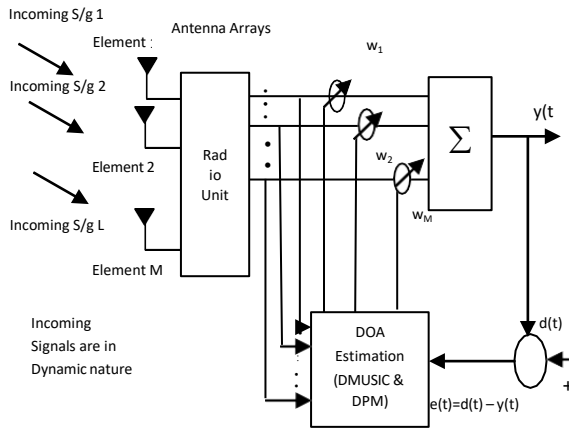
Incoming S/g 1

Antenna Arrays

Element :

Incoming S/g 2

Element 2

Incoming S/g L

Element M

Rad io Unit

$w_1$

$w_2$

$w_M$

$\Sigma$

y(t

d(t)

DOA Estimation (DMUSIC & DPM)

e(t)=d(t) – y(t)

+

Incoming Signals are in Dynamic nature